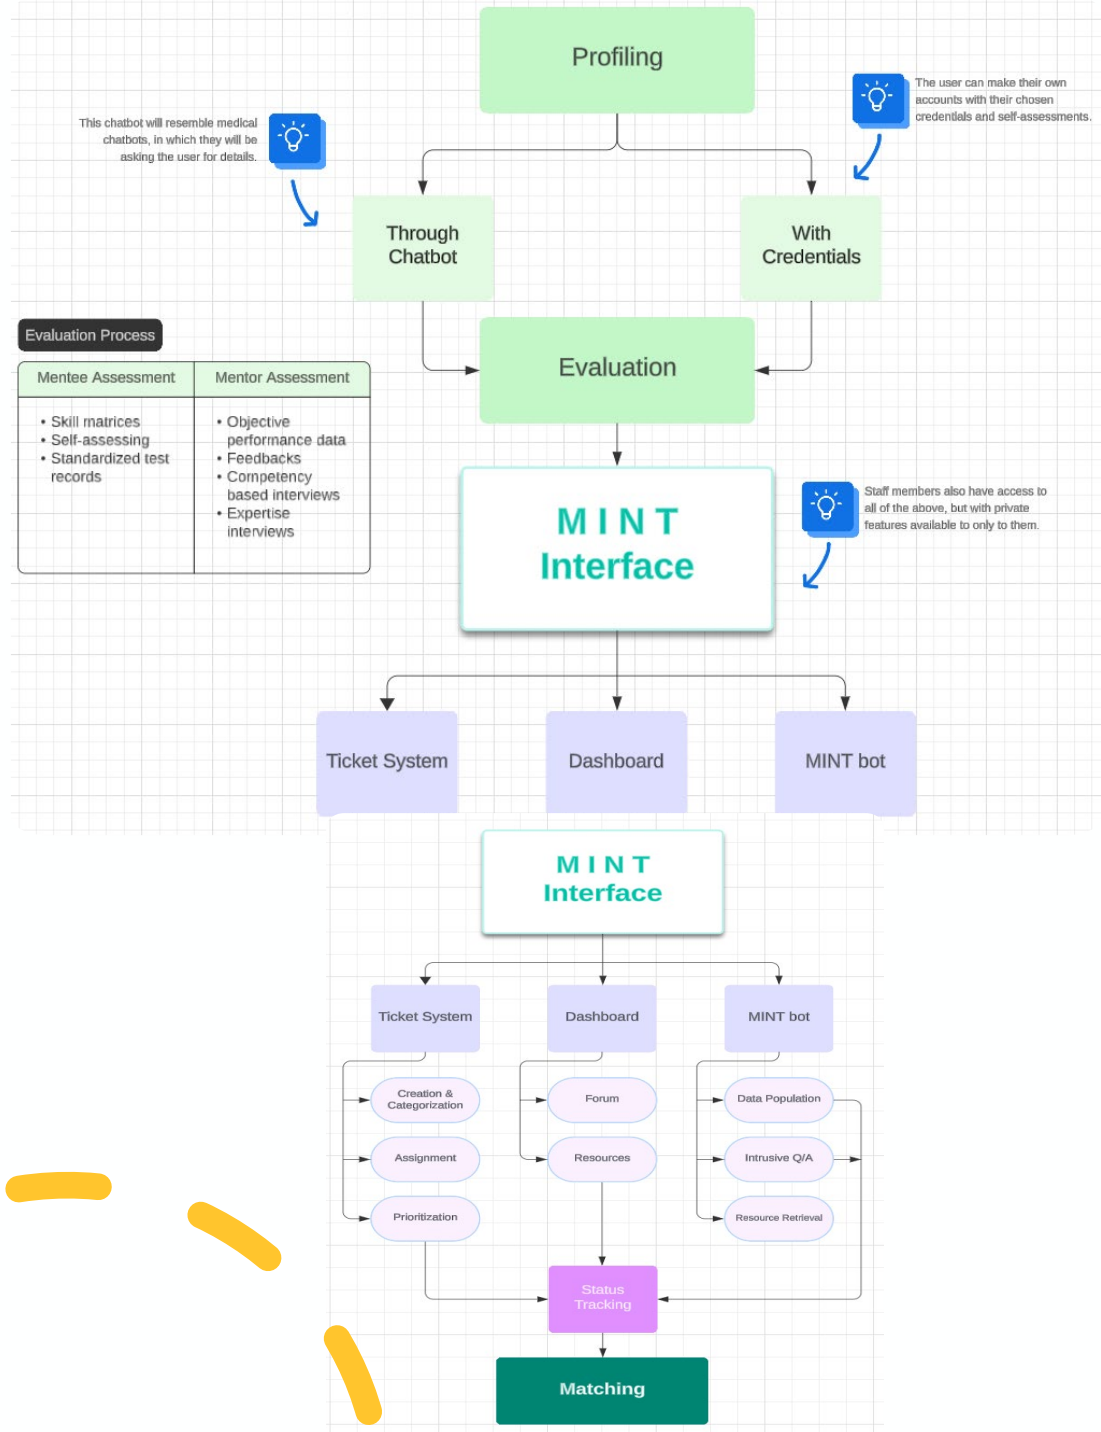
Profiling

This chatbot will resemble medical chatbots, in which they will be asking the user for details.

The user can make their own accounts with their chosen credentials and self-assessments.

Through Chatbot

With Credentials

Evaluation Process

| Mentee Assessment | Mentor Assessment |
|---|---|
| • Skill matrices • Self-assessing • Standardized test records | • Objective performance data • Feedbacks • Competency based interviews • Expertise interviews |

Evaluation

MINT Interface

Staff members also have access to all of the above, but with private features available to only to them.

Ticket System

Dashboard

MINT bot

MINT Interface

Ticket System

Dashboard

MINT bot

Creation & Categorization

Assignment

Prioritization

Forum

Resources

Data Population

Intrusive Q/A

Resource Retrieval

Status Tracking

Matching